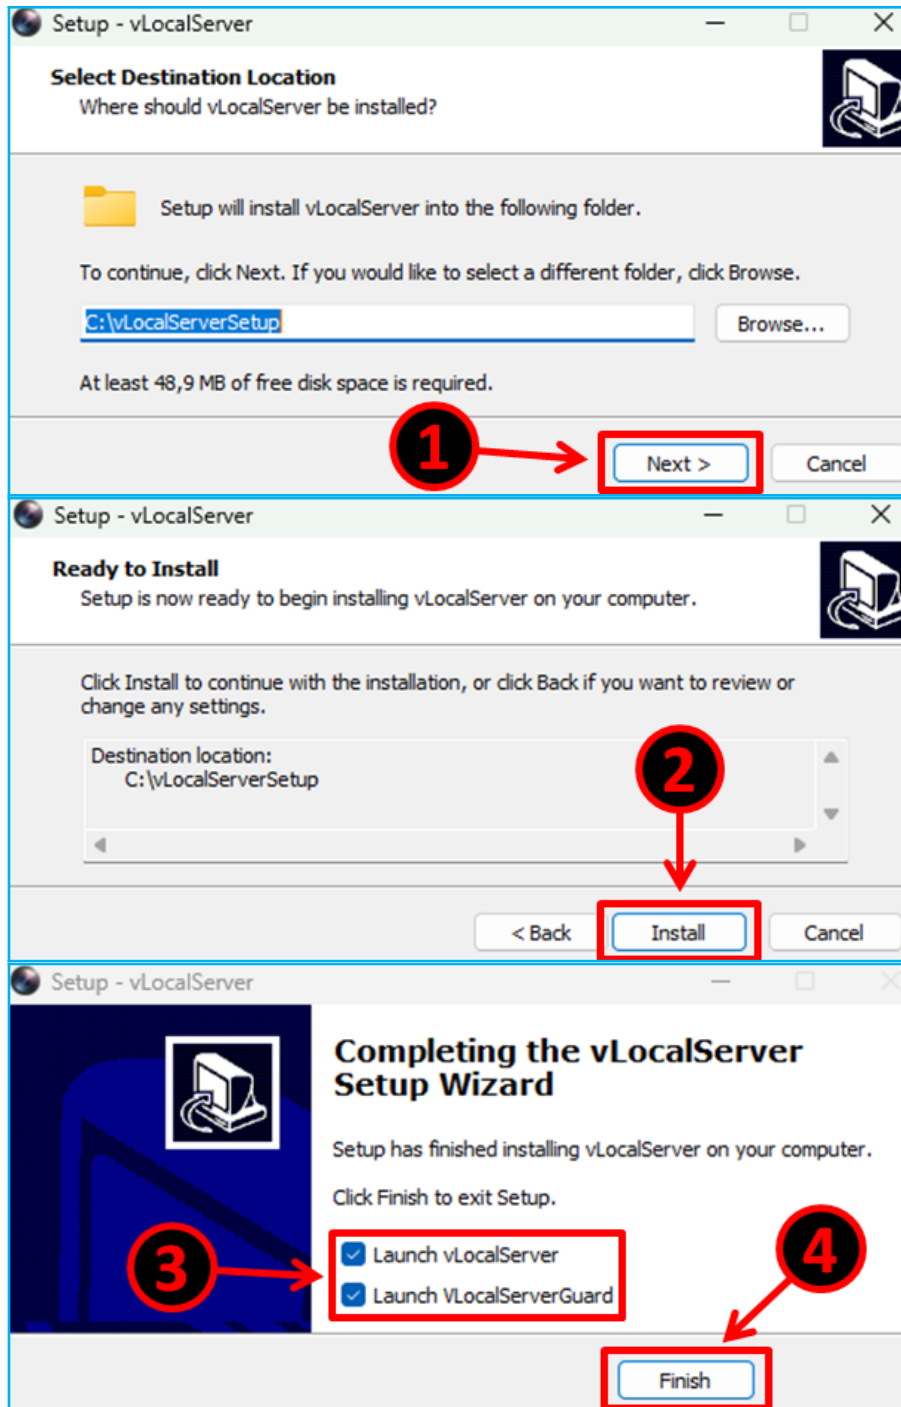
Setup - vLocalServer

Select Destination Location
Where should vLocalServer be installed?

Setup will install vLocalServer into the following folder.

To continue, click Next. If you would like to select a different folder, click Browse.

C:\vLocalServerSetup

Browse...

At least 48,9 MB of free disk space is required.

1

Next >

Cancel

Setup - vLocalServer

Ready to Install
Setup is now ready to begin installing vLocalServer on your computer.

Click Install to continue with the installation, or click Back if you want to review or change any settings.

Destination location:
C:\vLocalServerSetup

2

< Back

Install

Cancel

Setup - vLocalServer

Completing the vLocalServer Setup Wizard

Setup has finished installing vLocalServer on your computer.

Click Finish to exit Setup.

3

Launch vLocalServer

Launch VLocalServerGuard

4

Finish